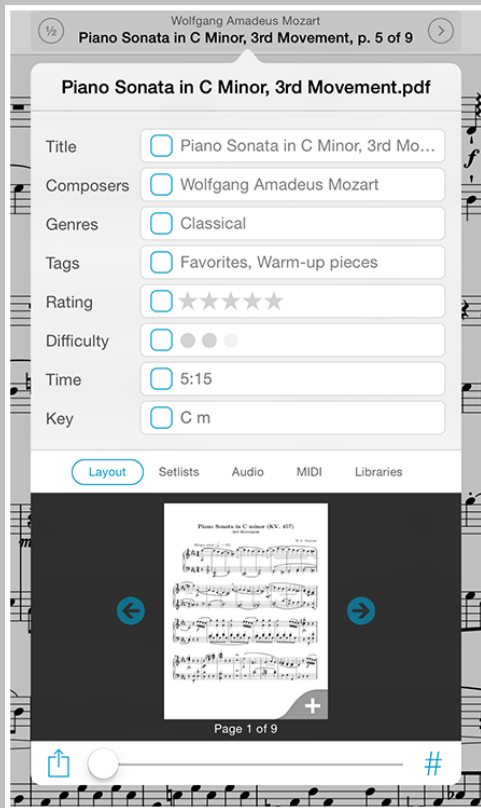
½

Wolfgang Amadeus Mozart
Piano Sonata in C Minor, 3rd Movement, p. 5 of 9

Piano Sonata in C Minor, 3rd Movement.pdf

Title Piano Sonata in C Minor, 3rd Mo...
Composers Wolfgang Amadeus Mozart
Genres Classical
Tags Favorites, Warm-up pieces
Rating
Difficulty
Time 5:15
Key C m

Layout Setlists Audio MIDI Libraries

Piano Sonata in C minor (KV. 457)
3rd Movement
W. A. Mozart

Page 1 of 9

#